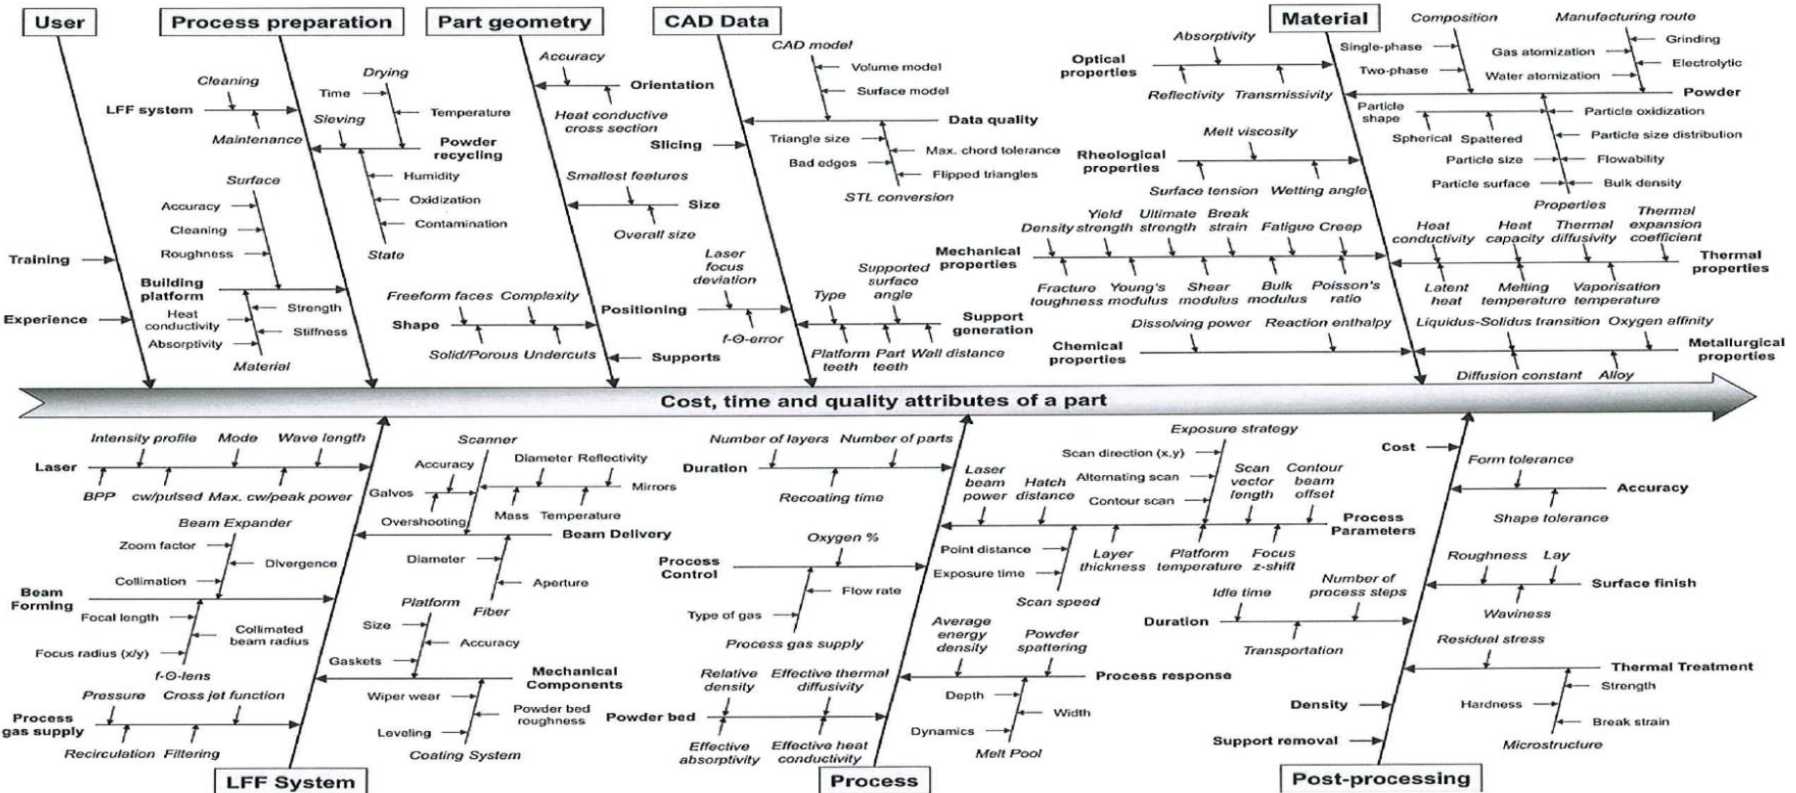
User
Process preparation
Part geometry
CAD Data
Material

Cleaning
LFF system
Maintenance
Drying
Time
Temperature
Sieving
Powder recycling
Humidity
Oxidization
Contamination
State
Surface
Accuracy
Cleaning
Roughness
Training
Building platform
Strength
Experience
Heat conductivity
Stiffness
Absorptivity
Material

Accuracy
Orientation
Heat conductive cross section
Slicing
Smallest features
Size
Overall size
Laser focus deviation
Positioning
f-Θ-error
Freeform faces
Complexity
Shape
Solid/Porous
Undercuts
Supports

CAD model
Volume model
Surface model
Data quality
Triangle size
Max. chord tolerance
Bad edges
Flipped triangles
STL conversion
Supported surface angle
Type
Support generation
Platform teeth
Part teeth
Wall distance

Absorptivity
Optical properties
Reflectivity
Transmissivity
Composition
Single-phase
Two-phase
Manufacturing route
Grinding
Gas atomization
Electrolytic
Water atomization
Powder
Particle shape
Particle oxidization
Spherical
Spattered
Particle size distribution
Particle size
Flowability
Particle surface
Bulk density
Melt viscosity
Rheological properties
Surface tension
Wetting angle
Properties
Density
Yield strength
Ultimate strength
Break strain
Fatigue
Creep
Mechanical properties
Fracture toughness
Young's modulus
Shear modulus
Bulk modulus
Poisson's ratio
Heat conductivity
Heat capacity
Thermal diffusivity
Thermal expansion coefficient
Thermal properties
Latent heat
Melting temperature
Vaporisation temperature
Dissolving power
Reaction enthalpy
Chemical properties
Liquidus-Solidus transition
Oxygen affinity
Metallurgical properties
Diffusion constant
Alloy

Cost, time and quality attributes of a part

Intensity profile
Mode
Wave length
Laser
BPP
cw/pulsed
Max. cw/peak power
Beam Expander
Zoom factor
Divergence
Collimation
Beam Forming
Focal length
Collimated beam radius
Focus radius (x/y)
f-Θ-lens
Pressure
Cross jet function
Process gas supply
Recirculation
Filtering
LFF System

Scanner
Accuracy
Diameter
Reflectivity
Galvos
Mirrors
Overshooting
Mass
Temperature
Beam Delivery
Diameter
Aperture
Fiber
Platform
Size
Accuracy
Gaskets
Mechanical Components
Wiper wear
Powder bed roughness
Leveling
Coating System

Number of layers
Number of parts
Duration
Recoating time
Oxygen %
Process Control
Flow rate
Type of gas
Process gas supply
Relative density
Effective thermal diffusivity
Powder bed
Effective absorptivity
Effective heat conductivity
Process

Exposure strategy
Scan direction (x,y)
Alternating scan
Contour scan
Laser beam power
Hatch distance
Scan vector length
Contour beam offset
Process Parameters
Point distance
Exposure time
Layer thickness
Platform temperature
Focus z-shift
Scan speed
Average energy density
Powder spattering
Process response
Depth
Width
Dynamics
Melt Pool

Cost
Form tolerance
Accuracy
Shape tolerance
Roughness
Lay
Surface finish
Waviness
Idle time
Number of process steps
Duration
Transportation
Residual stress
Thermal Treatment
Strength
Hardness
Break strain
Density
Microstructure
Support removal
Post-processing